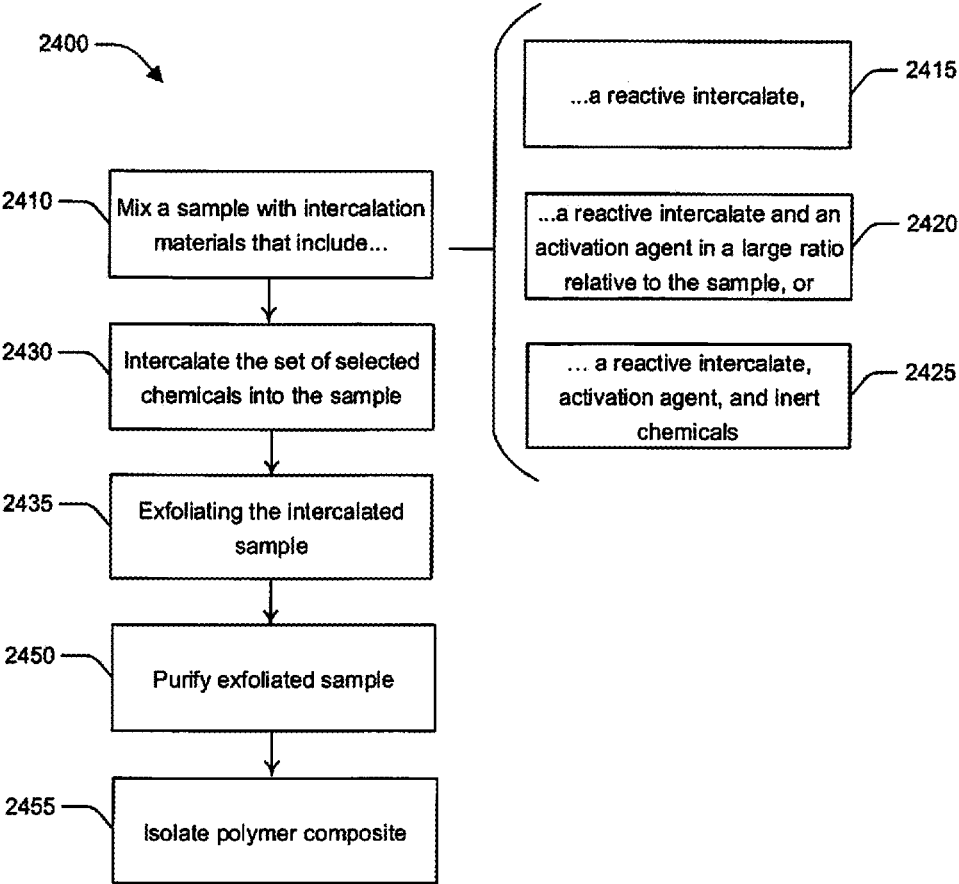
2400

2410
Mix a sample with intercalation materials that include...

2415
...a reactive intercalate,

2420
...a reactive intercalate and an activation agent in a large ratio relative to the sample, or

2425
... a reactive intercalate, activation agent, and inert chemicals

2430
Intercalate the set of selected chemicals into the sample

2435
Exfoliating the intercalated sample

2450
Purify exfoliated sample

2455
Isolate polymer composite